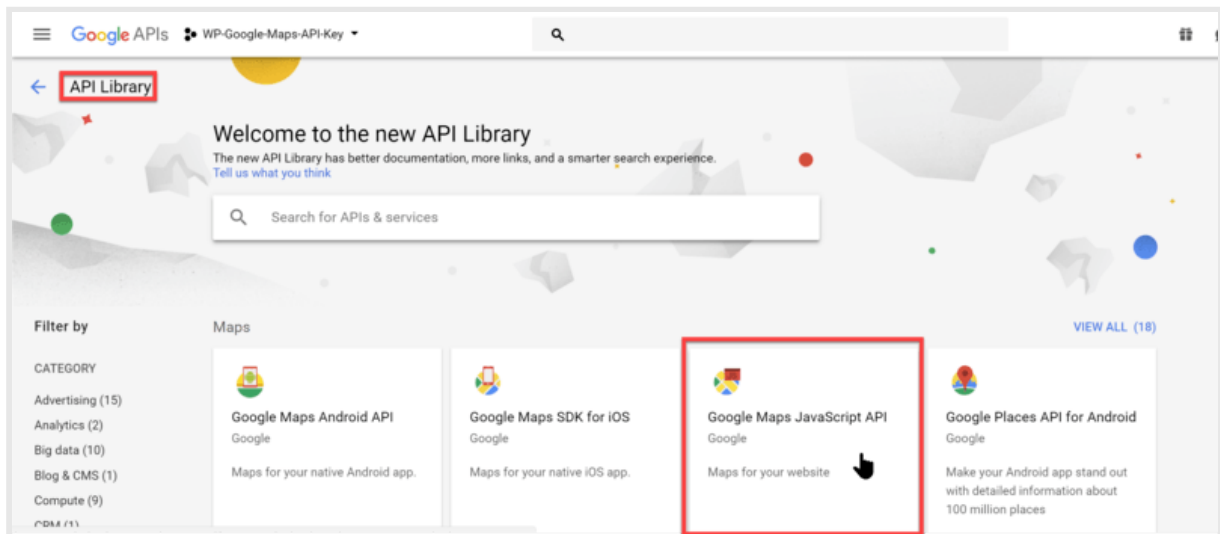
Google APIs WP-Google-Maps-API-Key

API Library

Welcome to the new API Library
The new API Library has better documentation, more links, and a smarter search experience.
Tell us what you think

Search for APIs & services

Filter by

CATEGORY
Advertising (15)
Analytics (2)
Big data (10)
Blog & CMS (1)
Compute (9)
CRM (1)

Maps

VIEW ALL (18)

Google Maps Android API
Google
Maps for your native Android app.

Google Maps SDK for iOS
Google
Maps for your native iOS app.

Google Maps JavaScript API
Google
Maps for your website

Google Places API for Android
Google
Make your Android app stand out with detailed information about 100 million places